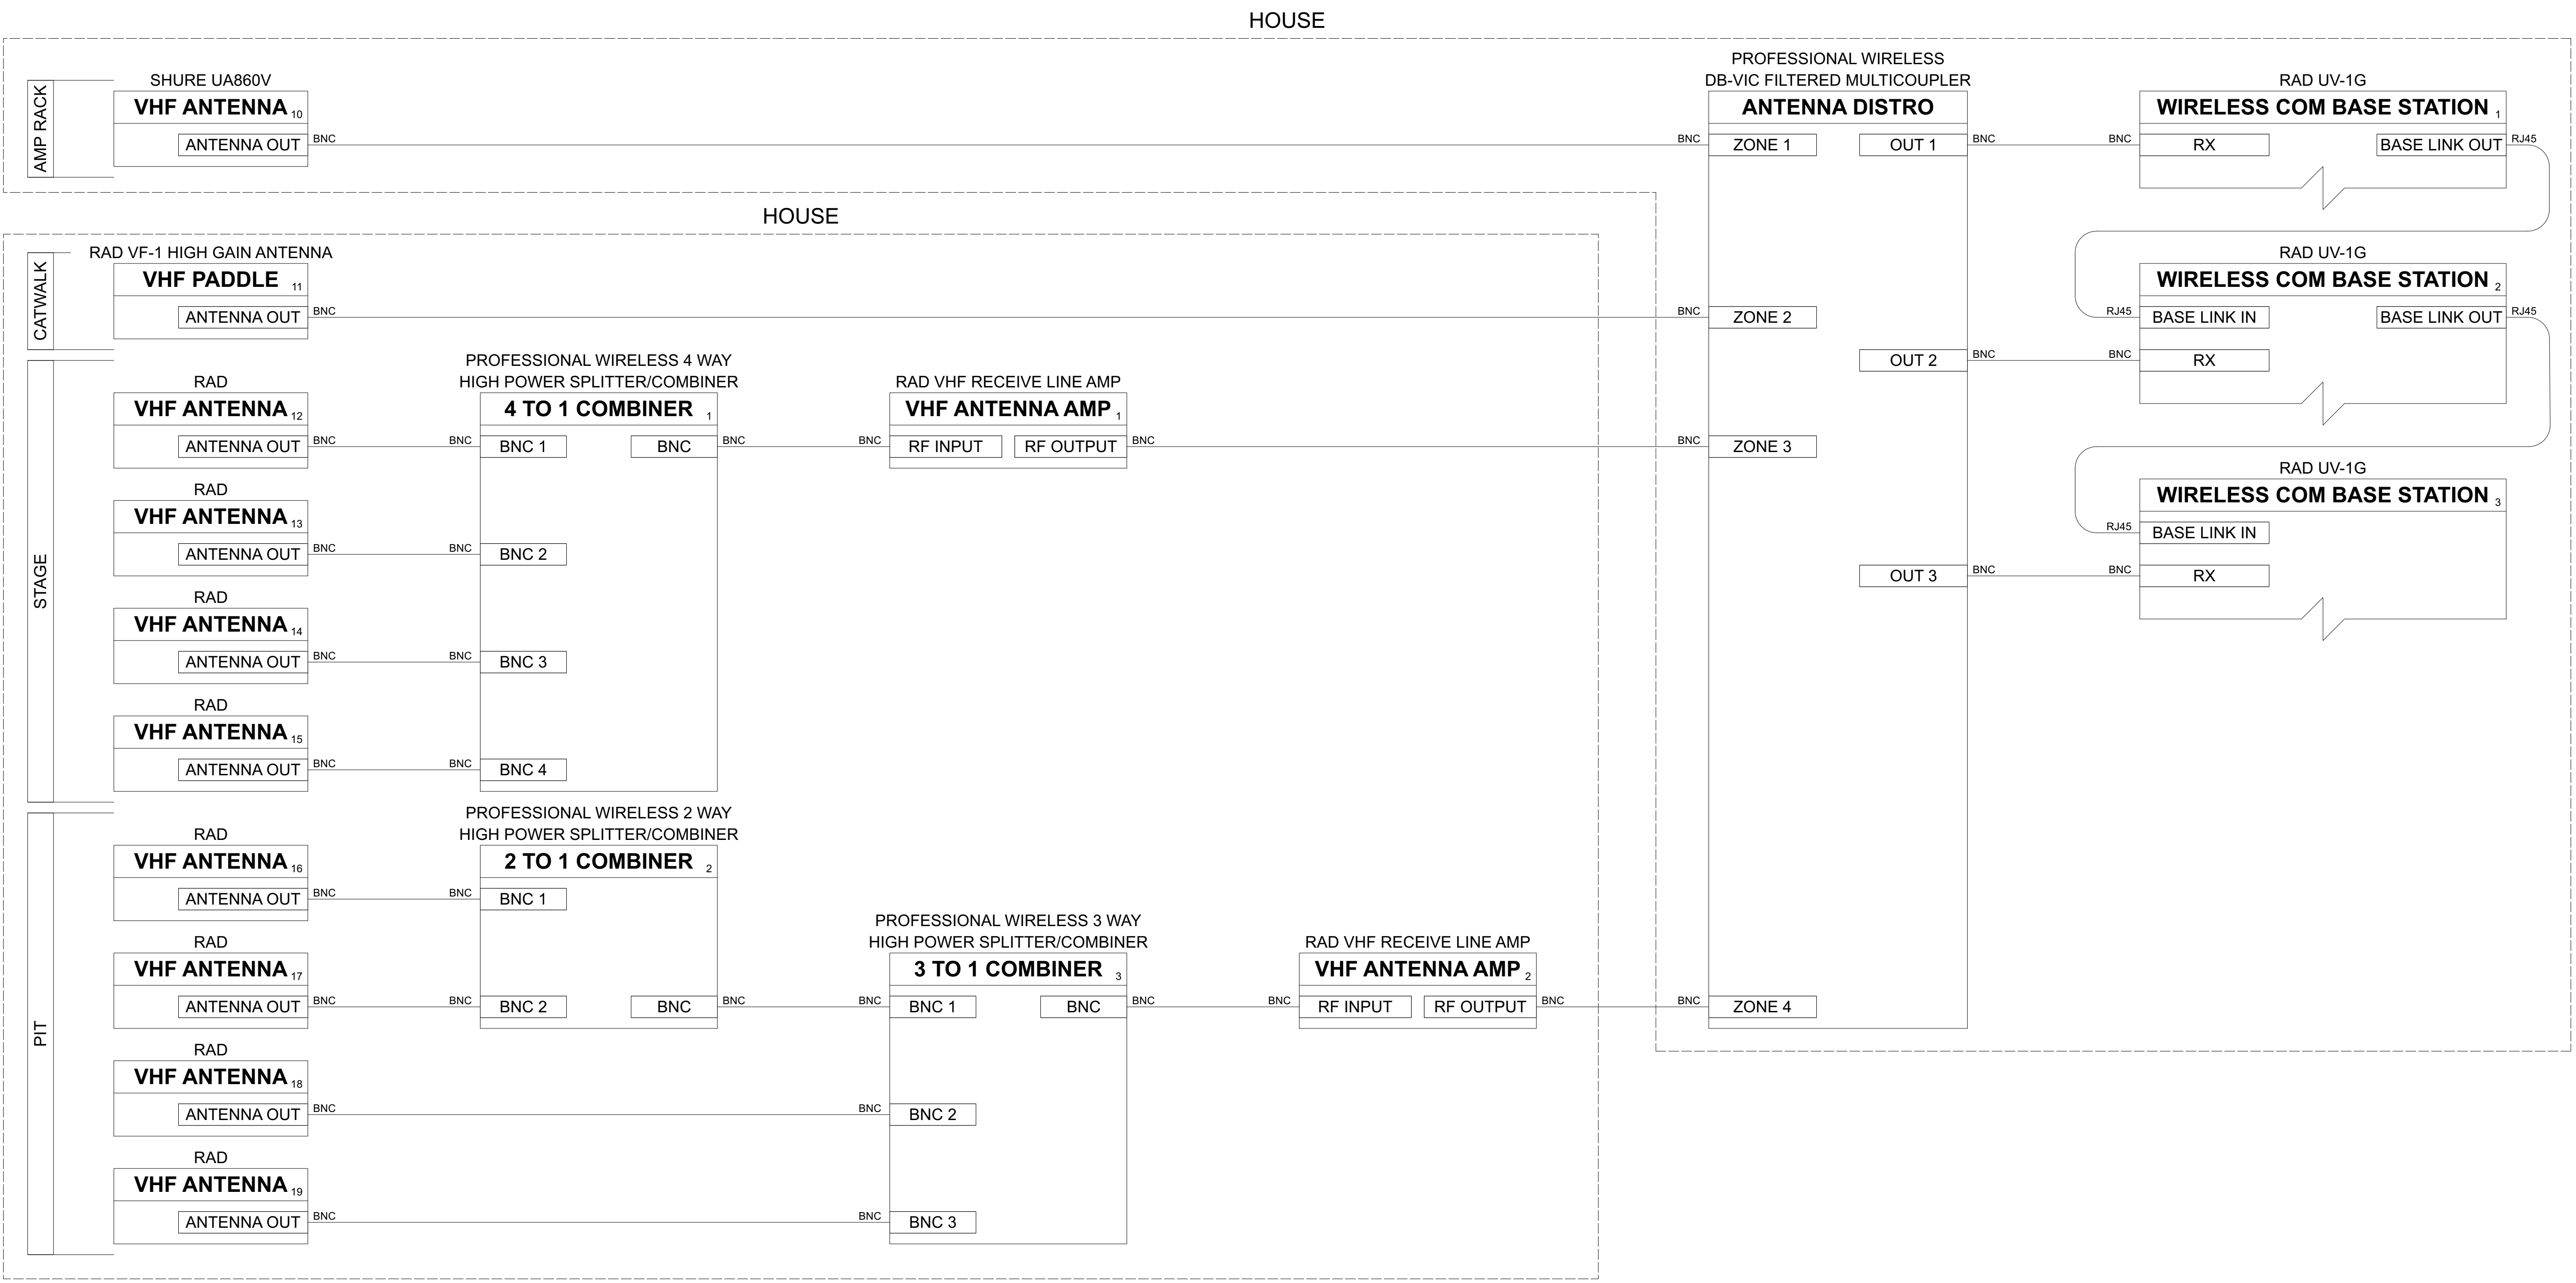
HOUSE

AMP RACK

SHURE UA860V
VHF ANTENNA $_{10}$
ANTENNA OUT BNC

PROFESSIONAL WIRELESS
DB-VIC FILTERED MULTICOUPLER
ANTENNA DISTRO
BNC ZONE 1
OUT 1 BNC
ZONE 2
OUT 2 BNC
ZONE 3
OUT 3 BNC
ZONE 4

RAD UV-1G
WIRELESS COM BASE STATION $_{1}$
BNC RX
BASE LINK OUT RJ45

RAD UV-1G
WIRELESS COM BASE STATION $_{2}$
RJ45 BASE LINK IN
BASE LINK OUT RJ45
BNC RX

RAD UV-1G
WIRELESS COM BASE STATION $_{3}$
RJ45 BASE LINK IN
BNC RX

HOUSE

CATWALK

RAD VF-1 HIGH GAIN ANTENNA
VHF PADDLE $_{11}$
ANTENNA OUT BNC

STAGE

RAD
VHF ANTENNA $_{12}$
ANTENNA OUT BNC

RAD
VHF ANTENNA $_{13}$
ANTENNA OUT BNC

RAD
VHF ANTENNA $_{14}$
ANTENNA OUT BNC

RAD
VHF ANTENNA $_{15}$
ANTENNA OUT BNC

PROFESSIONAL WIRELESS 4 WAY
HIGH POWER SPLITTER/COMBINER
4 TO 1 COMBINER $_{1}$
BNC BNC 1
BNC BNC 2
BNC BNC 3
BNC BNC 4
BNC BNC

RAD VHF RECEIVE LINE AMP
VHF ANTENNA AMP $_{1}$
BNC RF INPUT
RF OUTPUT BNC

PIT

RAD
VHF ANTENNA $_{16}$
ANTENNA OUT BNC

RAD
VHF ANTENNA $_{17}$
ANTENNA OUT BNC

RAD
VHF ANTENNA $_{18}$
ANTENNA OUT BNC

RAD
VHF ANTENNA $_{19}$
ANTENNA OUT BNC

PROFESSIONAL WIRELESS 2 WAY
HIGH POWER SPLITTER/COMBINER
2 TO 1 COMBINER $_{2}$
BNC BNC 1
BNC BNC 2
BNC BNC

PROFESSIONAL WIRELESS 3 WAY
HIGH POWER SPLITTER/COMBINER
3 TO 1 COMBINER $_{3}$
BNC BNC 1
BNC BNC 2
BNC BNC 3
BNC BNC

RAD VHF RECEIVE LINE AMP
VHF ANTENNA AMP $_{2}$
BNC RF INPUT
RF OUTPUT BNC
BNC